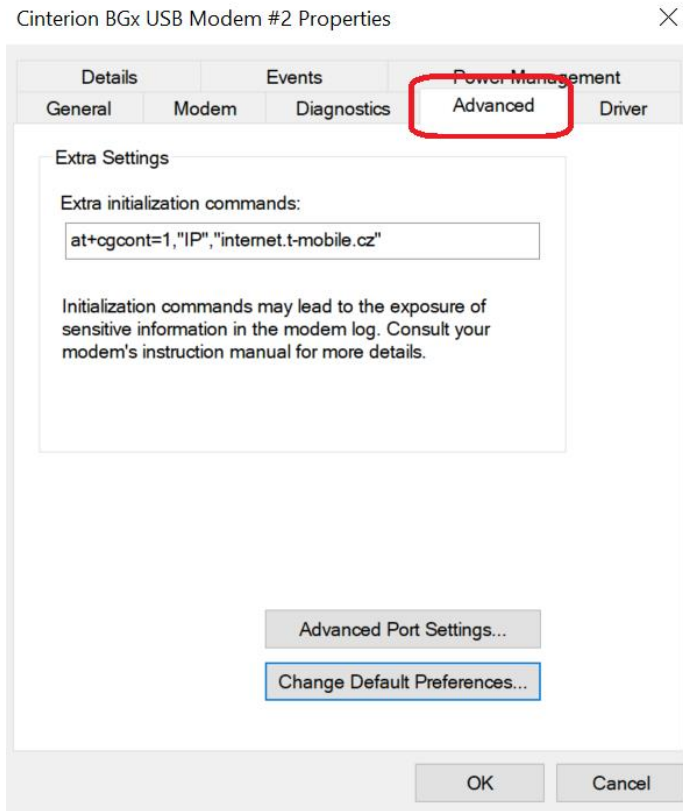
Cinterion BGx USB Modem #2 Properties

Details
Events
Power Management
General
Modem
Diagnostics
Advanced
Driver

Extra Settings

Extra initialization commands:

at+cgcont=1,"IP","internet.t-mobile.cz"

Initialization commands may lead to the exposure of sensitive information in the modem log. Consult your modem's instruction manual for more details.

Advanced Port Settings...

Change Default Preferences...

OK
Cancel